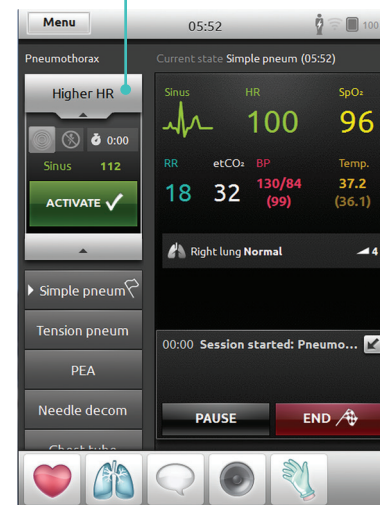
Menu

05:52

100

Pneumothorax

Current state Simple pneum (05:52)

Higher HR

0:00

Sinus 112

ACTIVATE ✓

Simple pneum

Tension pneum

PEA

Needle decom

Chest tube

Sinus

HR
100

SpO₂
96

RR
18

etCO₂
32

BP
130/84
(99)

Temp.
37.2
(36.1)

Right lung Normal

4

00:00 Session started: Pneumo...

PAUSE

END